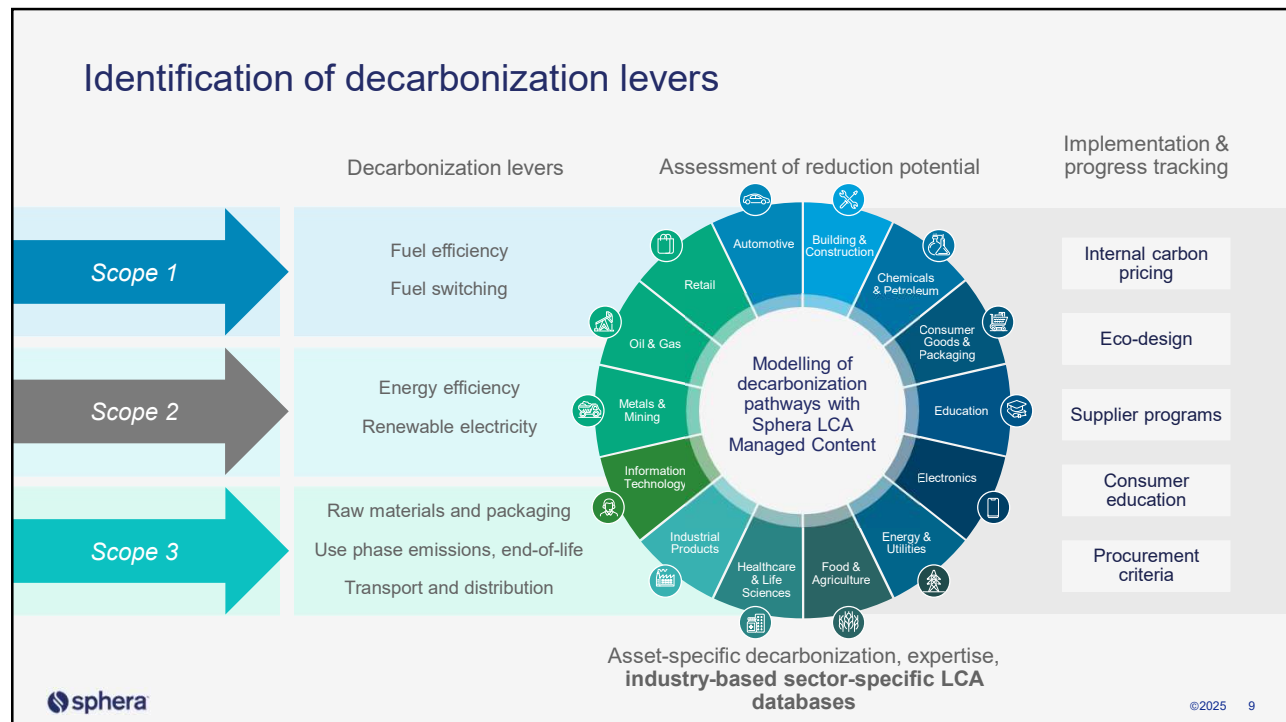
Identification of decarbonization levers

Decarbonization levers

Assessment of reduction potential

Implementation & progress tracking

Scope 1

Fuel efficiency

Fuel switching

Scope 2

Energy efficiency

Renewable electricity

Scope 3

Raw materials and packaging

Use phase emissions, end-of-life

Transport and distribution

Automotive

Building & Construction

Chemicals & Petroleum

Consumer Goods & Packaging

Education

Electronics

Energy & Utilities

Food & Agriculture

Healthcare & Life Sciences

Industrial Products

Information Technology

Metals & Mining

Oil & Gas

Retail

Modelling of decarbonization pathways with Sphera LCA Managed Content

Internal carbon pricing

Eco-design

Supplier programs

Consumer education

Procurement criteria

Asset-specific decarbonization, expertise, **industry-based sector-specific LCA databases**

sphera

©2025 9